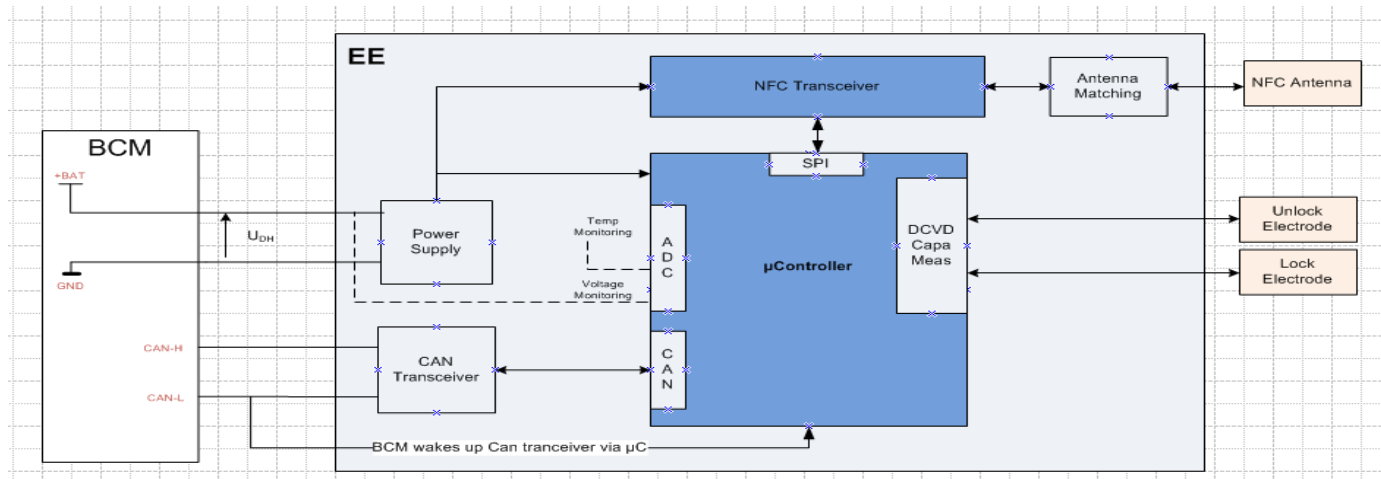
EE

NFC Transceiver

Antenna Matching

NFC Antenna

BCM

+BAT

$U_{DH}$

GND

CAN-H

CAN-L

Power Supply

Temp Monitoring

Voltage Monitoring

ADC

SPI

µController

DCVD Capa Meas

Unlock Electrode

Lock Electrode

CAN Transceiver

CAN

BCM wakes up Can tranceiver via µC